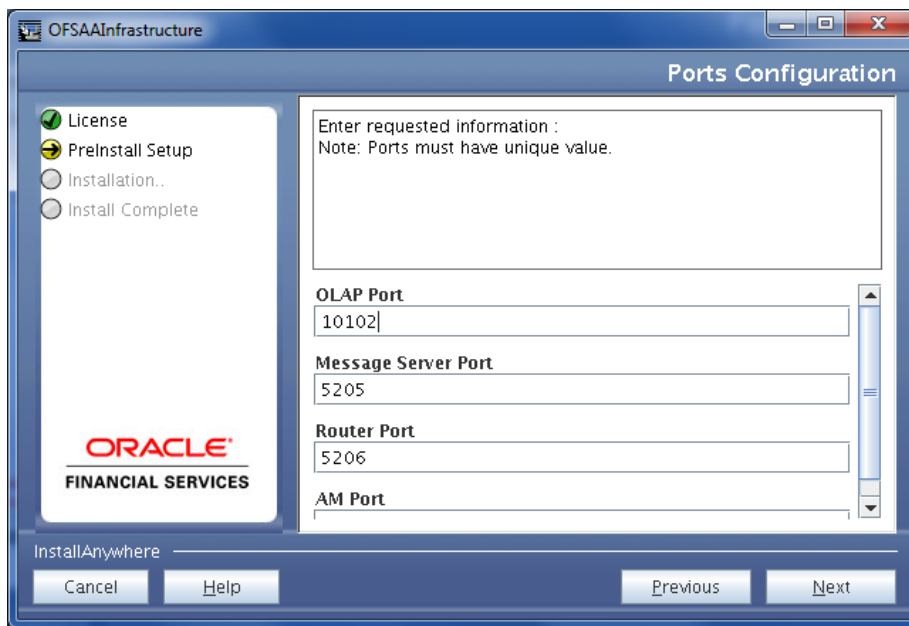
OFSAAInfrastructure

Ports Configuration

License
PreInstall Setup
Installation..
Install Complete

ORACLE
FINANCIAL SERVICES

Enter requested information :
Note: Ports must have unique value.

OLAP Port
10102

Message Server Port
5205

Router Port
5206

AM Port

InstallAnywhere

Cancel
Help
Previous
Next